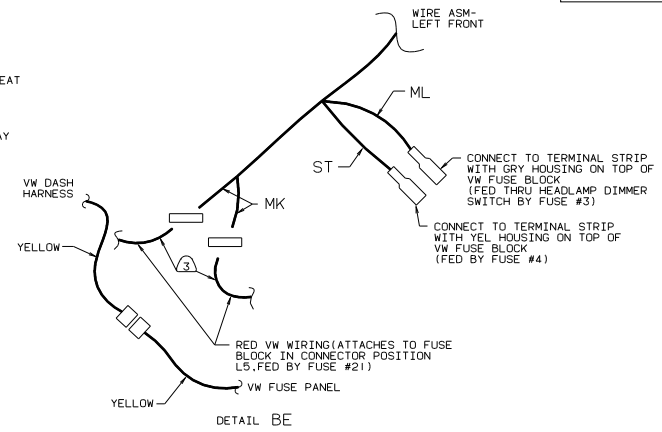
EAT

AY

WIRE ASM-
LEFT FRONT

ML

ST

CONNECT TO TERMINAL STRIP WITH GRY HOUSING ON TOP OF VW FUSE BLOCK (FED THRU HEADLAMP DIMMER SWITCH BY FUSE #3)

CONNECT TO TERMINAL STRIP WITH YEL HOUSING ON TOP OF VW FUSE BLOCK (FED BY FUSE #4)

VW DASH HARNESS

MK

YELLOW

3

RED VW WIRING(ATTACHES TO FUSE BLOCK IN CONNECTOR POSITION L5.FED BY FUSE #21)

VW FUSE PANEL

YELLOW

DETAIL BE